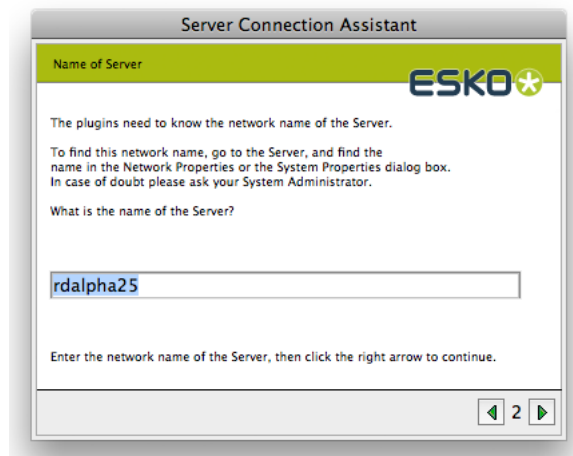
Server Connection Assistant

Name of Server

ESKO

The plugins need to know the network name of the Server.

To find this network name, go to the Server, and find the name in the Network Properties or the System Properties dialog box. In case of doubt please ask your System Administrator.

What is the name of the Server?

rdalpha25

Enter the network name of the Server, then click the right arrow to continue.

2